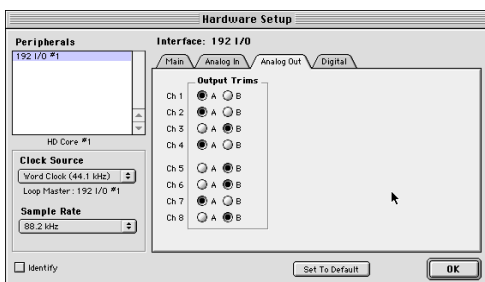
Hardware Setup

Peripherals

192 I/O #1

HD Core #1

Clock Source

Word Clock (44.1 kHz)

Loop Master: 192 I/O #1

Sample Rate

88.2 kHz

Identify

Interface: 192 I/O

Main

Analog In

Analog Out

Digital

Output Trims

Ch 1 A B
Ch 2 A B
Ch 3 A B
Ch 4 A B

Ch 5 A B
Ch 6 A B
Ch 7 A B
Ch 8 A B

Set To Default

OK